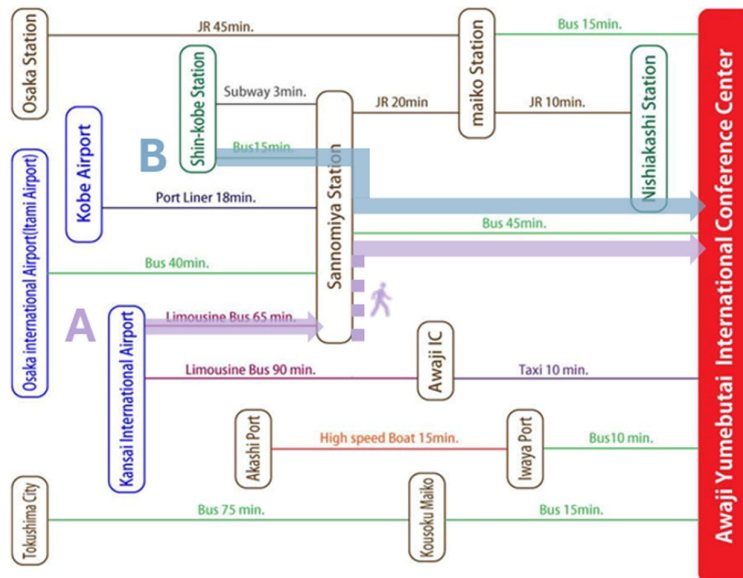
Osaka Station
JR 45min.
maiko Station
Bus 15min.
Shin-kobe Station
Subway 3min.
JR 20min
JR 10min.
Nishiakashi Station
Kobe Airport
B
Bus15min.
Sannomiya Station
Port Liner 18min.
Bus 45min.
Osaka international Airport(Itami Airport)
Bus 40min.
A
Kansai International Airport
Limousine Bus 65 min.
Limousine Bus 90 min.
Awaji IC
Taxi 10 min.
Akashi Port
High speed Boat 15min.
Iwaya Port
Bus10 min.
Tokushima City
Bus 75 min.
Kousoku Maiko
Bus 15min.
Awaji Yumebutai International Conference Center